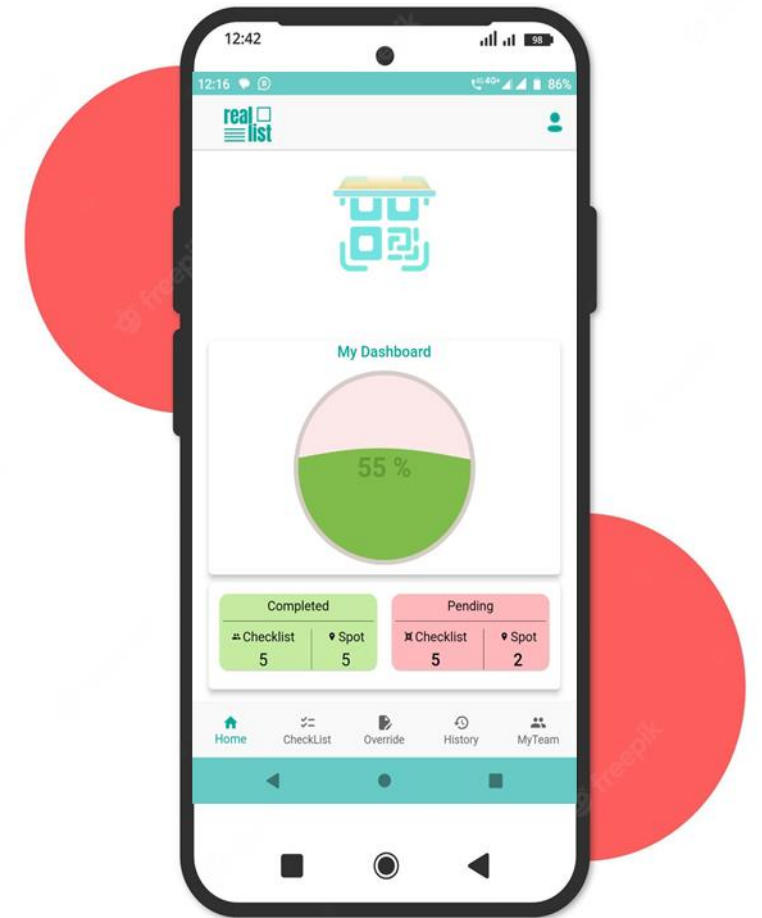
12:42

12:16

86%

real list

My Dashboard

55 %

| Completed | |
|---|---|
| Checklist | Spot |
| 5 | 5 |

| Pending | |
|---|---|
| Checklist | Spot |
| 5 | 2 |

Home CheckList Override History MyTeam

freepik